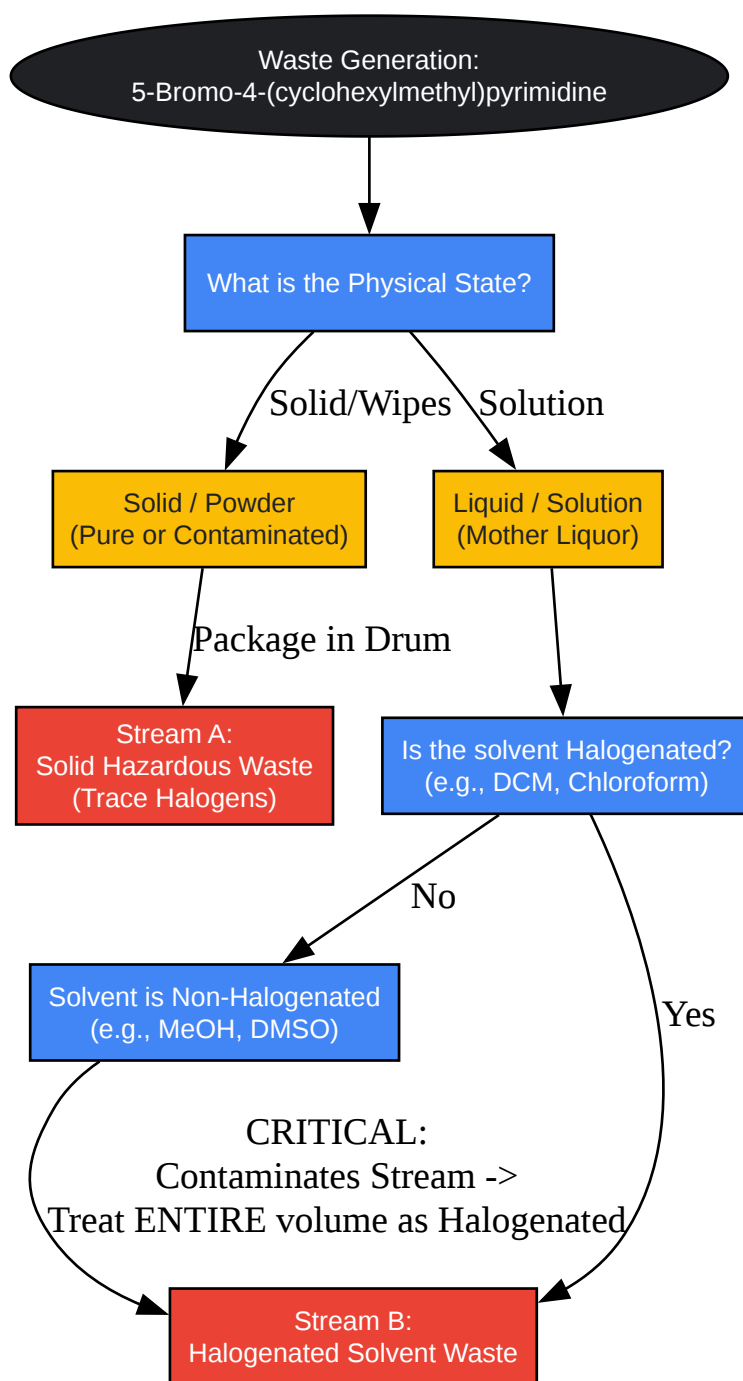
Waste Generation:
5-Bromo-4-(cyclohexylmethyl)pyrimidine

What is the Physical State?

Solid/Wipes

Solution

Solid / Powder
(Pure or Contaminated)

Liquid / Solution
(Mother Liquor)

Package in Drum

Stream A:
Solid Hazardous Waste
(Trace Halogens)

Is the solvent Halogenated?
(e.g., DCM, Chloroform)

No

Yes

Solvent is Non-Halogenated
(e.g., MeOH, DMSO)

CRITICAL:
Contaminates Stream ->
Treat ENTIRE volume as Halogenated

Stream B:
Halogenated Solvent Waste